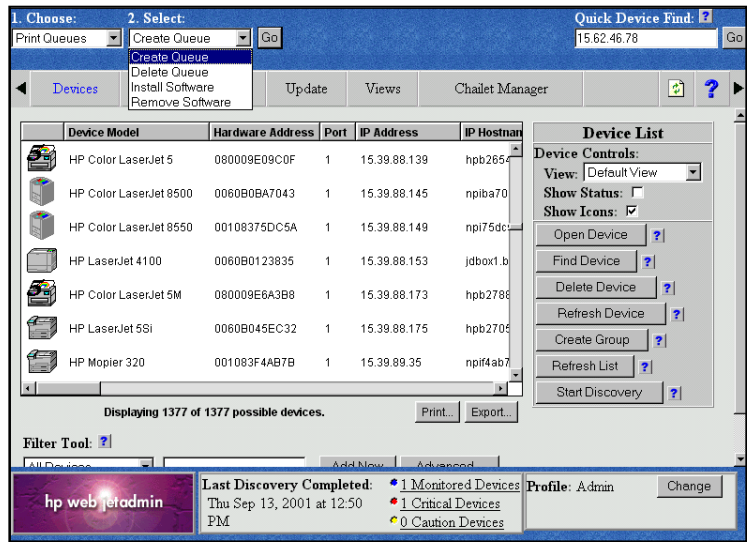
1. Choose:
Print Queues

2. Select:
Create Queue
Go
Create Queue
Delete Queue
Install Software
Remove Software

Quick Device Find: ?
15.62.46.78
Go

Devices
Update
Views
Chailet Manager
?

| | Device Model | Hardware Address | Port | IP Address | IP Hostnam |
|---|---|---|---|---|---|
| | HP Color LaserJet 5 | 080009E09C0F | 1 | 15.39.88.139 | hpb2654 |
| | HP Color LaserJet 8500 | 0060B0BA7043 | 1 | 15.39.88.145 | npiba70 |
| | HP Color LaserJet 8550 | 00108375DC5A | 1 | 15.39.88.149 | npi75dc |
| | HP LaserJet 4100 | 0060B0123835 | 1 | 15.39.88.153 | jdbox1.b |
| | HP Color LaserJet 5M | 080009E6A3B8 | 1 | 15.39.88.173 | hpb2788 |
| | HP LaserJet 5Si | 0060B045EC32 | 1 | 15.39.88.175 | hpb2705 |
| | HP Mopier 320 | 001083F4AB7B | 1 | 15.39.89.35 | npif4ab7 |

Displaying 1377 of 1377 possible devices.
Print...
Export...

Device List
Device Controls:
View: Default View
Show Status:
Show Icons:
Open Device ?
Find Device ?
Delete Device ?
Refresh Device ?
Create Group ?
Refresh List ?
Start Discovery ?

Filter Tool: ?
All Devices
Add New
Advanced

hp web jetadmin
Last Discovery Completed:
Thu Sep 13, 2001 at 12:50 PM
1 Monitored Devices
1 Critical Devices
0 Caution Devices
Profile: Admin
Change